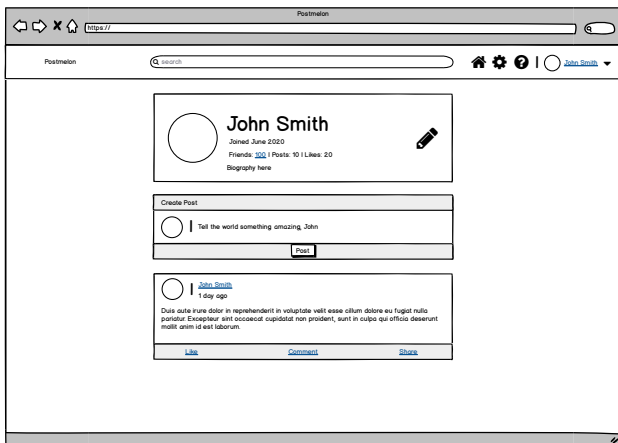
Postmelon

https://

Postmelon

search

John Smith

John Smith

Joined June 2020

Friends: 100 | Posts: 10 | Likes: 20

Biography here

Create Post

Tell the world something amazing, John

Post

John Smith

1 day ago

Duis aute irure dolor in reprehenderit in voluptate velit esse cillum dolore eu fugiat nulla pariatur. Excepteur sint occaecat cupidatat non proident, sunt in culpa qui officia deserunt mollit anim id est laborum.

Like

Comment

Share